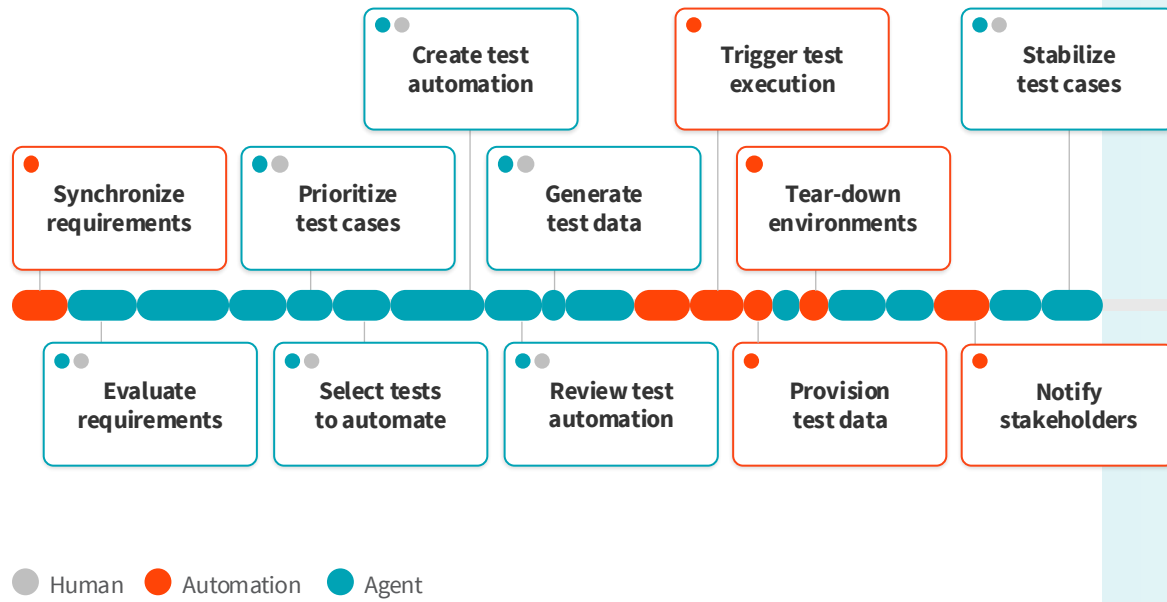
Create test automation

Trigger test execution

Stabilize test cases

Synchronize requirements

Prioritize test cases

Generate test data

Tear-down environments

Evaluate requirements

Select tests to automate

Review test automation

Provision test data

Notify stakeholders

Human Automation Agent